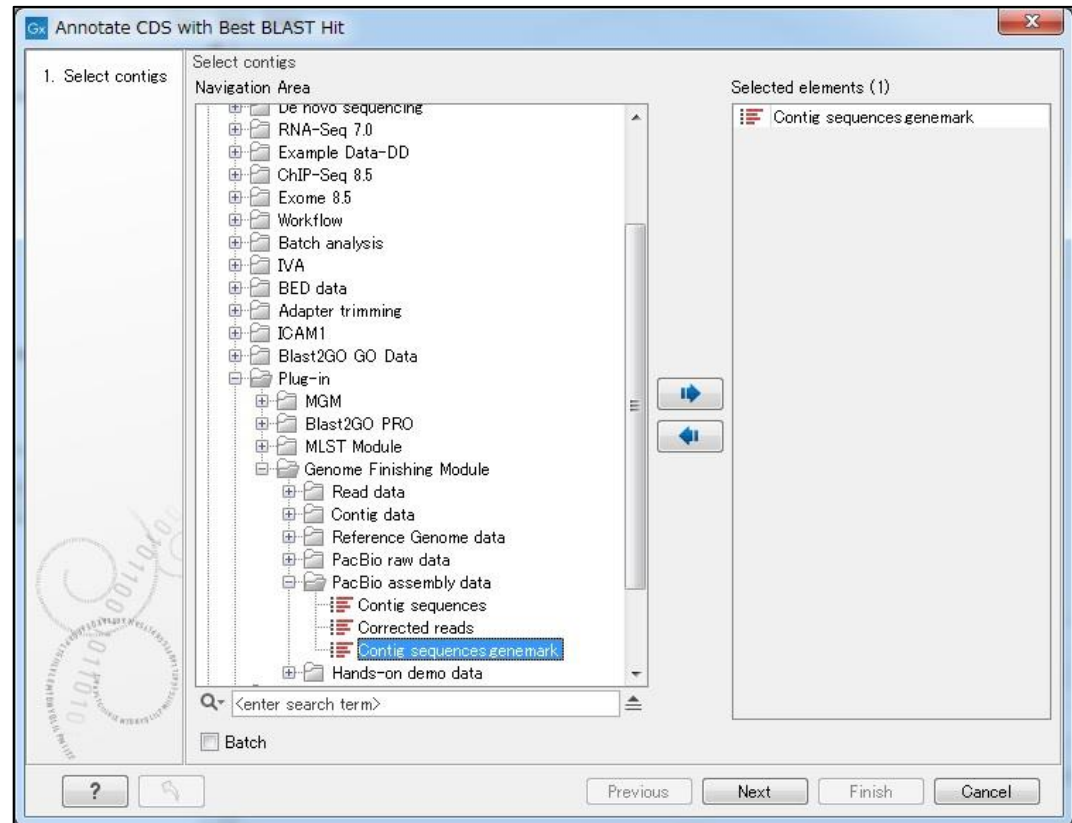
Gx Annotate CDS with Best BLAST Hit

1. Select contigs

Select contigs
Navigation Area

De novo sequencing
RNA-Seq 7.0
Example Data-DD
ChIP-Seq 8.5
Exome 8.5
Workflow
Batch analysis
IVA
BED data
Adapter trimming
ICAM1
Blast2GO GO Data
Plug-in
MGM
Blast2GO PRO
MLST Module
Genome Finishing Module
Read data
Contig data
Reference Genome data
PacBio raw data
PacBio assembly data
Contig sequences
Corrected reads
Contig sequences genemark
Hands-on demo data

<enter search term>

Batch

Selected elements (1)
Contig sequences genemark

?
Previous
Next
Finish
Cancel